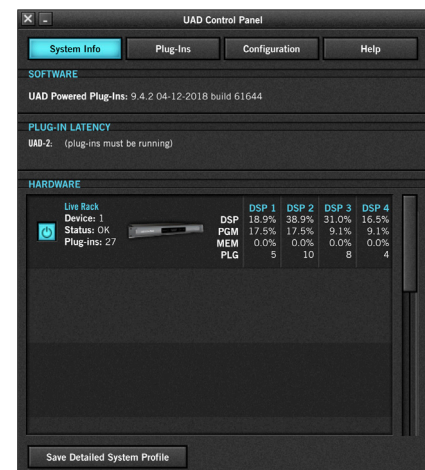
UAD Control Panel

System Info
Plug-Ins
Configuration
Help

SOFTWARE

UAD Powered Plug-Ins: 9.4.2 04-12-2018 build 61644

PLUG-IN LATENCY

UAD-2: (plug-ins must be running)

HARDWARE

Live Rack
Device: 1
Status: OK
Plug-ins: 27

|  | DSP 1 | DSP 2 | DSP 3 | DSP 4 |
|---|---|---|---|---|
| DSP | 18.9% | 38.9% | 31.0% | 16.5% |
| PGM | 17.5% | 17.5% | 9.1% | 9.1% |
| MEM | 0.0% | 0.0% | 0.0% | 0.0% |
| PLG | 5 | 10 | 8 | 4 |

Save Detailed System Profile